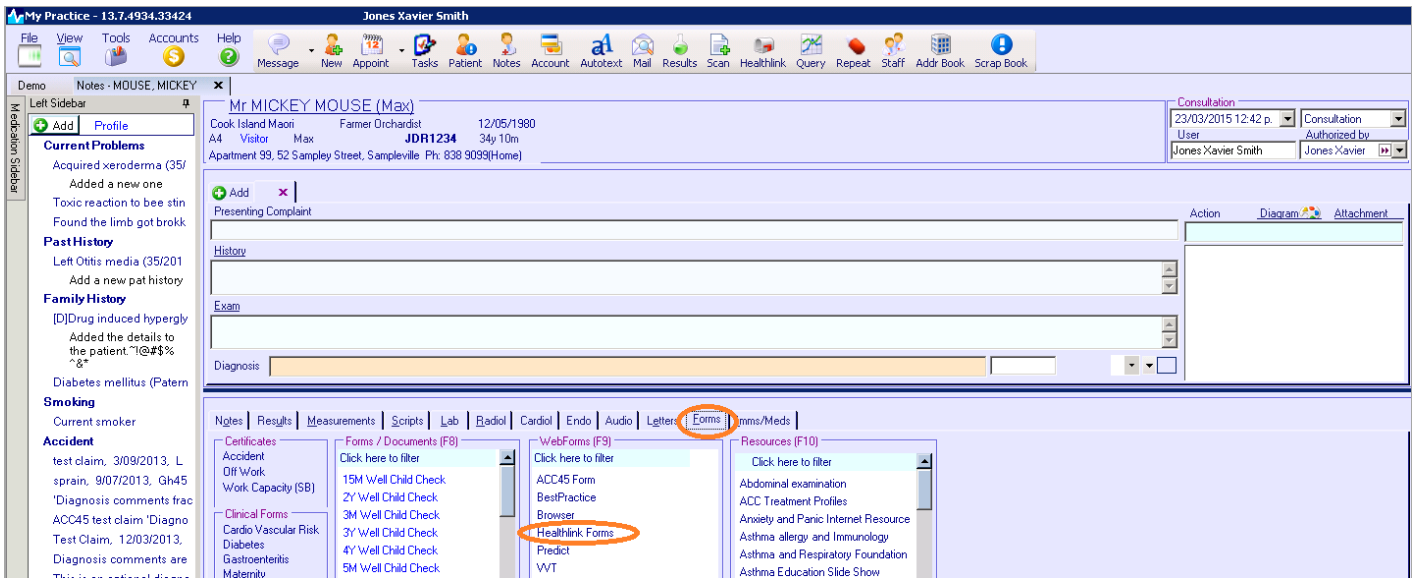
My Practice - 13.7.4934.33424 Jones Xavier Smith

File View Tools Accounts Help

Message New Appoint Tasks Patient Notes Account Autotext Mail Results Scan Healthlink Query Repeat Staff Addr Book Scrap Book

Demo Notes - MOUSE, MICKEY ×

Left Sidebar
Medication Sidebar
Add Profile

Current Problems
Acquired xeroderma (35/
Added a new one
Toxic reaction to bee stin
Found the limb got brokk
Past History
Left Otitis media (35/201
Add a new pat history
Family History
[D]Drug induced hypergly
Added the details to the patient.~!@#$%^&*
Diabetes mellitus (Patern
Smoking
Current smoker
Accident
test claim, 3/09/2013, L
sprain, 9/07/2013, Gh45
'Diagnosis comments frac
ACC45 test claim 'Diagno
Test Claim, 12/03/2013,
Diagnosis comments are
This is an optional diagno

Mr MICKEY MOUSE (Max)
Cook Island Maori Farmer Orchardist 12/05/1980
A4 Visitor Max JDR1234 34y 10m
Apartment 99, 52 Sampley Street, Sampleville Ph: 838 9099(Home)

Consultation
23/03/2015 12:42 p. Consultation
User Authorized by
Jones Xavier Smith Jones Xavier

Add ×
Presenting Complaint
History
Exam
Diagnosis
Action Diagram Attachment

Notes Results Measurements Scripts Lab Radiol Cardiol Endo Audio Letters Forms Imms/Meds

Certificates
Accident
Off Work
Work Capacity (SB)
Clinical Forms
Cardio Vascular Risk
Diabetes
Gastroenteritis
Maternity

Forms / Documents (F8)
Click here to filter
15M Well Child Check
2Y Well Child Check
3M Well Child Check
3Y Well Child Check
4Y Well Child Check
5M Well Child Check

WebForms (F9)
Click here to filter
ACC45 Form
BestPractice
Browser
Healthlink Forms
Predict
VVT

Resources (F10)
Click here to filter
Abdominal examination
ACC Treatment Profiles
Anxiety and Panic Internet Resource
Asthma allergy and Immunology
Asthma and Respiratory Foundation
Asthma Education Slide Show